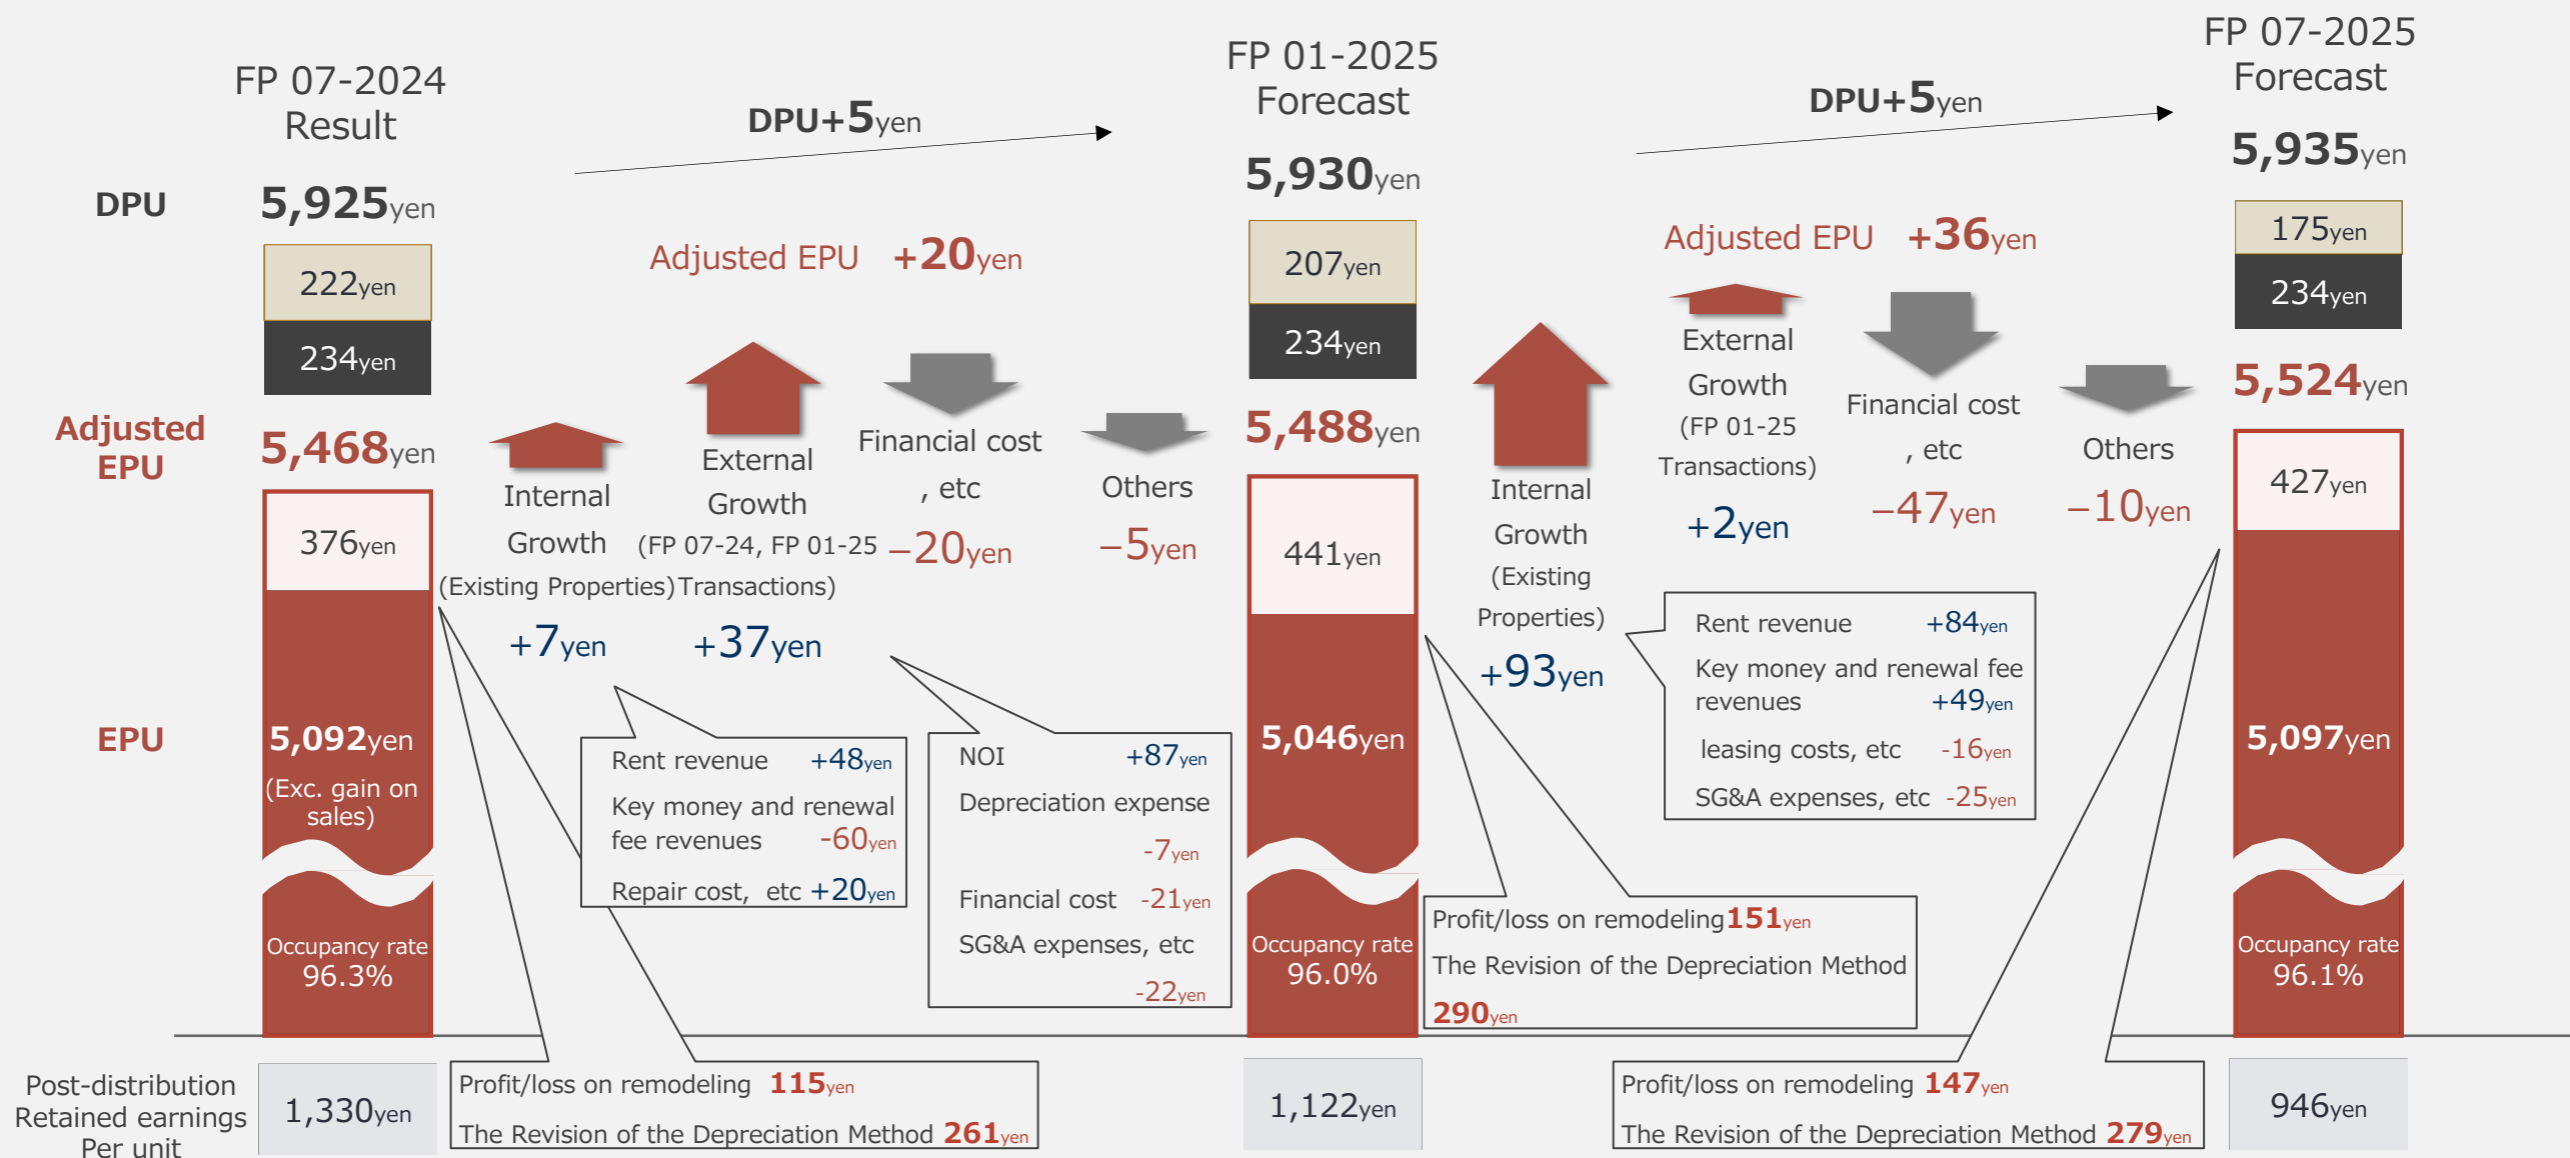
FP 07-2024 Result

DPU 5,925yen

222yen

234yen

Adjusted EPU 5,468yen

376yen

EPU 5,092yen (Exc. gain on sales)

Occupancy rate 96.3%

Post-distribution Retained earnings Per unit 1,330yen

DPU+5yen

Adjusted EPU +20yen

Internal Growth (Existing Properties) +7yen

External Growth (FP 07-24, FP 01-25 Transactions) +37yen

Financial cost , etc −20yen

Others −5yen

Rent revenue +48yen
Key money and renewal fee revenues -60yen
Repair cost, etc +20yen

NOI +87yen
Depreciation expense -7yen
Financial cost -21yen
SG&A expenses, etc -22yen

Profit/loss on remodeling 115yen
The Revision of the Depreciation Method 261yen

FP 01-2025 Forecast

5,930yen

207yen

234yen

5,488yen

441yen

5,046yen

Occupancy rate 96.0%

1,122yen

Profit/loss on remodeling151yen
The Revision of the Depreciation Method 290yen

DPU+5yen

Adjusted EPU +36yen

Internal Growth (Existing Properties) +93yen

External Growth (FP 01-25 Transactions) +2yen

Financial cost , etc −47yen

Others −10yen

Rent revenue +84yen
Key money and renewal fee revenues +49yen
leasing costs, etc -16yen
SG&A expenses, etc -25yen

Profit/loss on remodeling 147yen
The Revision of the Depreciation Method 279yen

FP 07-2025 Forecast

5,935yen

175yen

234yen

5,524yen

427yen

5,097yen

Occupancy rate 96.1%

946yen